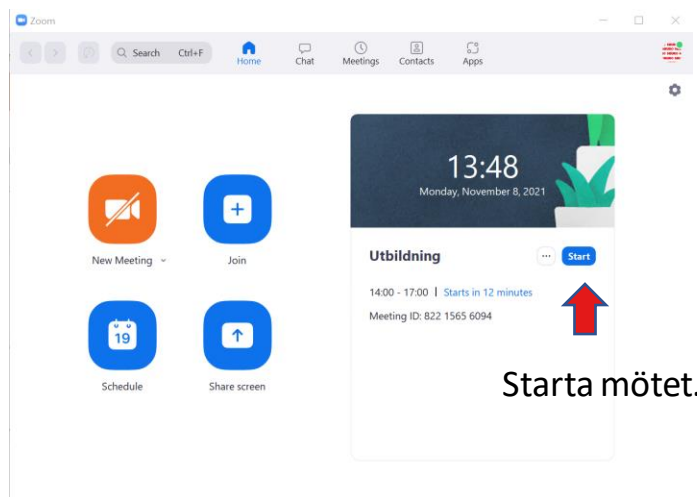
Zoom

Search Ctrl+F

Home

Chat

Meetings

Contacts

Apps

13:48

Monday, November 8, 2021

New Meeting

Join

19

Schedule

Share screen

Utbildning

...

Start

14:00 - 17:00 | Starts in 12 minutes

Meeting ID: 822 1565 6094

Starta mötet.